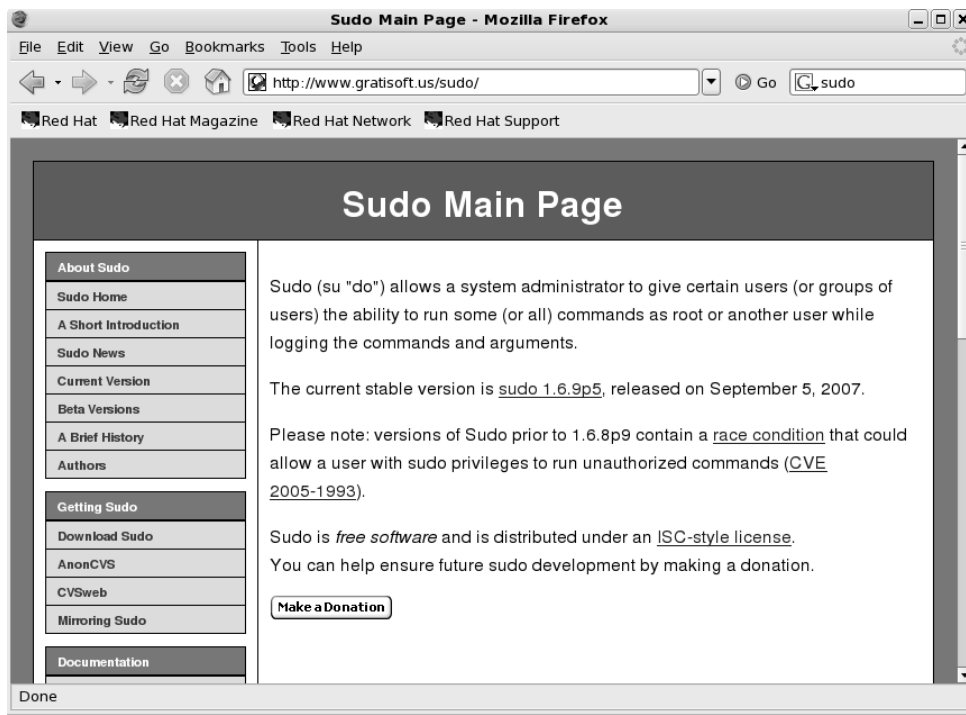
Sudo Main Page - Mozilla Firefox

File Edit View Go Bookmarks Tools Help

http://www.gratisoft.us/sudo/

Go

sudo

Red Hat Red Hat Magazine Red Hat Network Red Hat Support

Sudo Main Page

About Sudo
Sudo Home
A Short Introduction
Sudo News
Current Version
Beta Versions
A Brief History
Authors

Getting Sudo
Download Sudo
AnonCVS
CVSweb
Mirroring Sudo

Documentation

Sudo (su "do") allows a system administrator to give certain users (or groups of users) the ability to run some (or all) commands as root or another user while logging the commands and arguments.

The current stable version is sudo 1.6.9p5, released on September 5, 2007.

Please note: versions of Sudo prior to 1.6.8p9 contain a race condition that could allow a user with sudo privileges to run unauthorized commands (CVE 2005-1993).

Sudo is free software and is distributed under an ISC-style license.
You can help ensure future sudo development by making a donation.

Make a Donation

Done